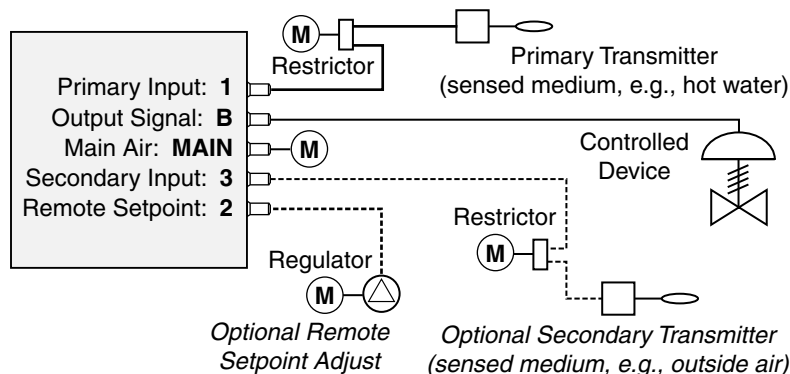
M
Restrictor
Primary Transmitter
(sensed medium, e.g., hot water)

Primary Input: **1**
Output Signal: **B**
Main Air: **MAIN**
Secondary Input: **3**
Remote Setpoint: **2**

M

Controlled Device

Restrictor
M

Regulator
M

*Optional Remote Setpoint Adjust*

*Optional Secondary Transmitter (sensed medium, e.g., outside air)*